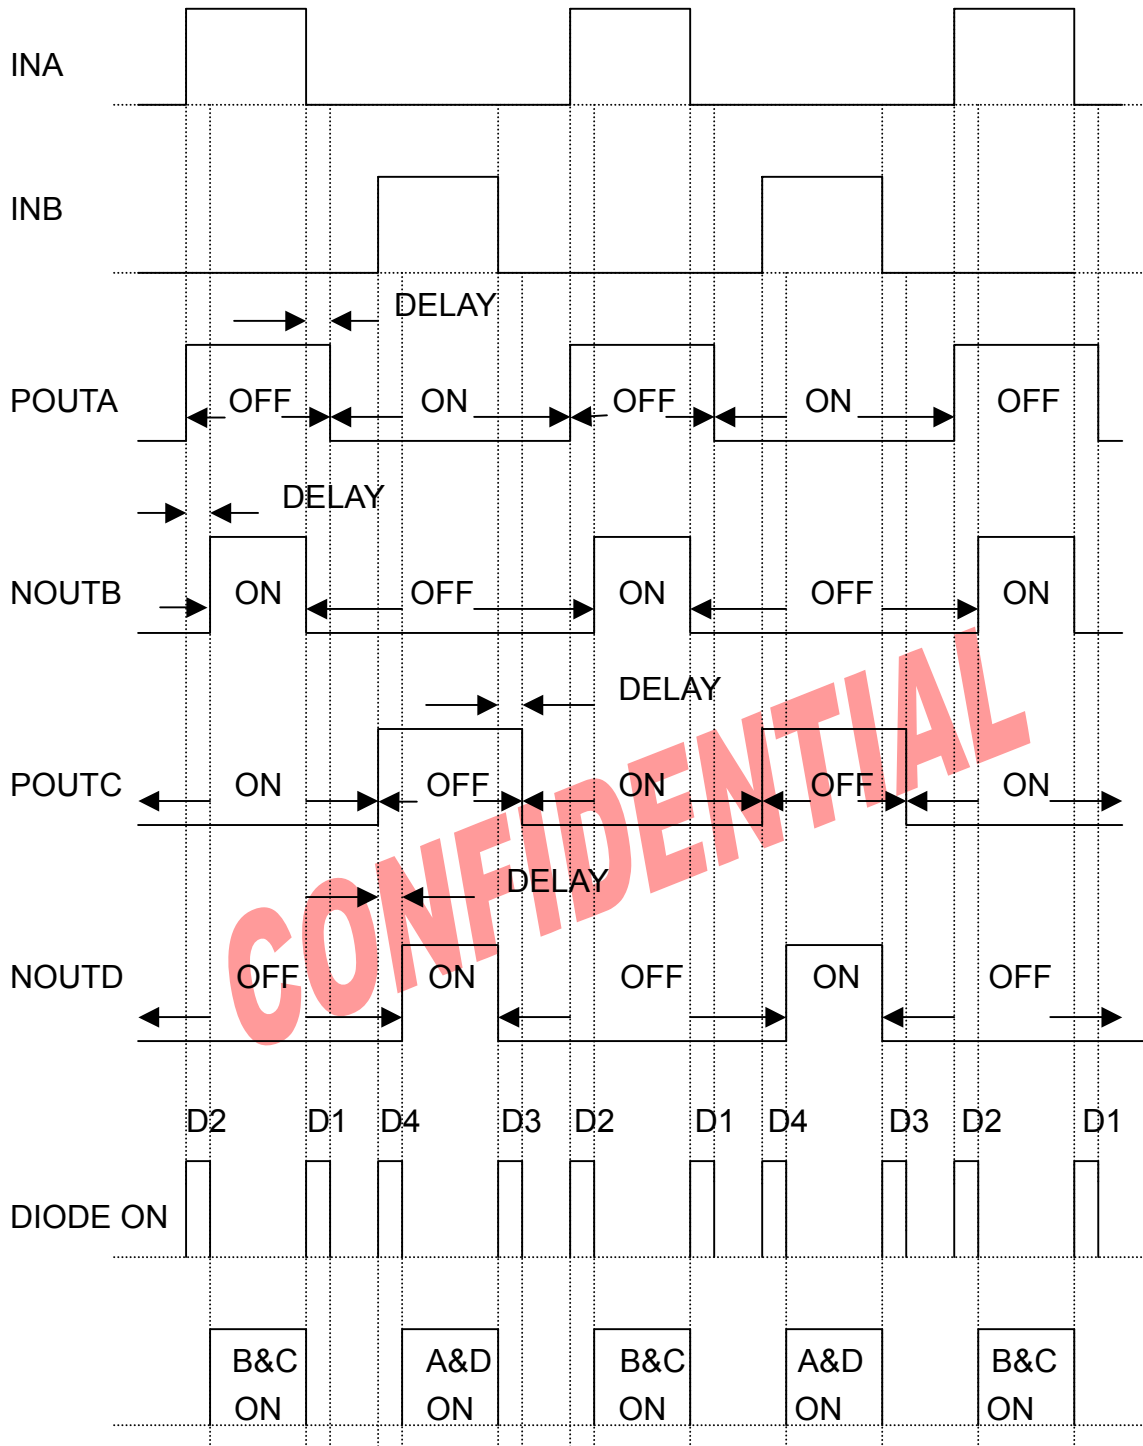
INA

INB

DELAY

POUTA OFF ON OFF ON OFF

DELAY

NOUTB ON OFF ON OFF ON

DELAY

POUTC ON OFF ON OFF ON

DELAY

NOUTD OFF ON OFF ON OFF

D2 D1 D4 D3 D2 D1 D4 D3 D2 D1

DIODE ON

B&C ON A&D ON B&C ON A&D ON B&C ON

CONFIDENTIAL